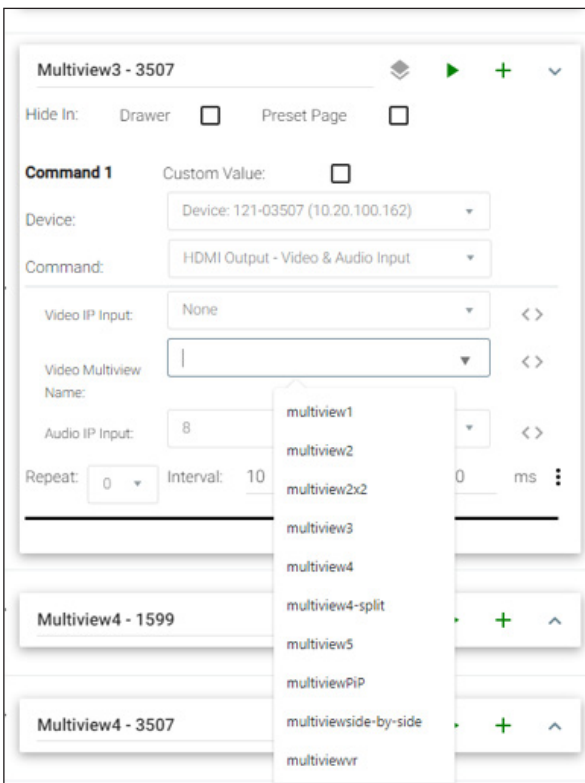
Multiview3 - 3507

Hide In: Drawer Preset Page

Command 1 Custom Value:

Device: Device: 121-03507 (10.20.100.162)

Command: HDMI Output - Video & Audio Input

Video IP Input: None

Video Multiview Name:

Audio IP Input: 8

Repeat: 0 Interval: 10 0 ms

multiview1
multiview2
multiview2x2
multiview3
multiview4
multiview4-split
multiview5
multiviewPiP
multiviewside-by-side
multiviewvr

Multiview4 - 1599

Multiview4 - 3507